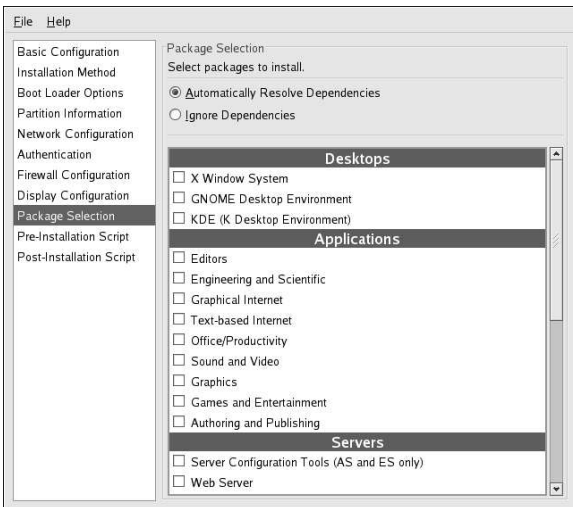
File Help

Basic Configuration
Installation Method
Boot Loader Options
Partition Information
Network Configuration
Authentication
Firewall Configuration
Display Configuration
Package Selection
Pre-Installation Script
Post-Installation Script

Package Selection
Select packages to install.

Automatically Resolve Dependencies
Ignore Dependencies

Desktops
X Window System
GNOME Desktop Environment
KDE (K Desktop Environment)
Applications
Editors
Engineering and Scientific
Graphical Internet
Text-based Internet
Office/Productivity
Sound and Video
Graphics
Games and Entertainment
Authoring and Publishing
Servers
Server Configuration Tools (AS and ES only)
Web Server